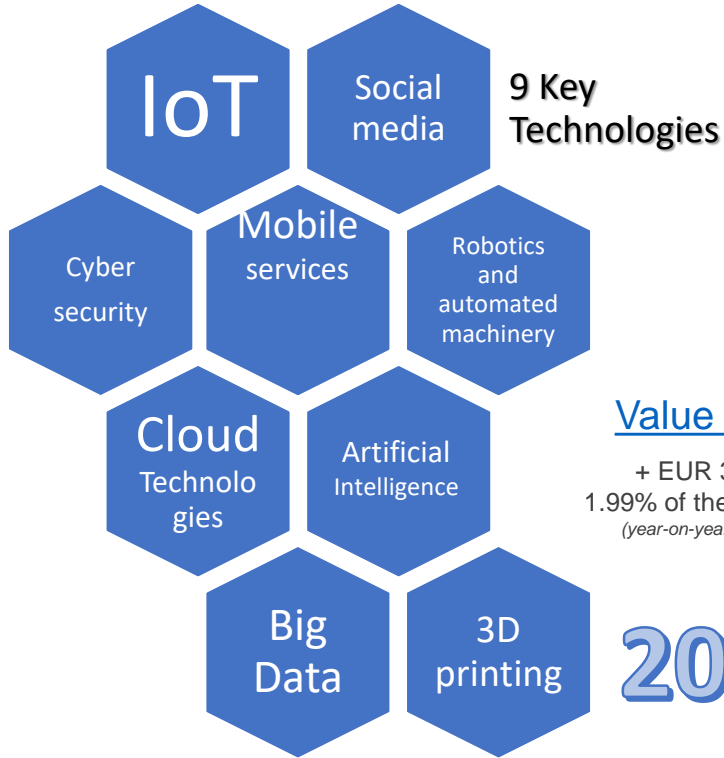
IoT

Social media

9 Key Technologies

Cyber security

Mobile services

Robotics and automated machinery

Cloud Technologies

Artificial Intelligence

Value

+ EUR 3

1.99% of the

(year-on-yea

Big Data

3D printing

20